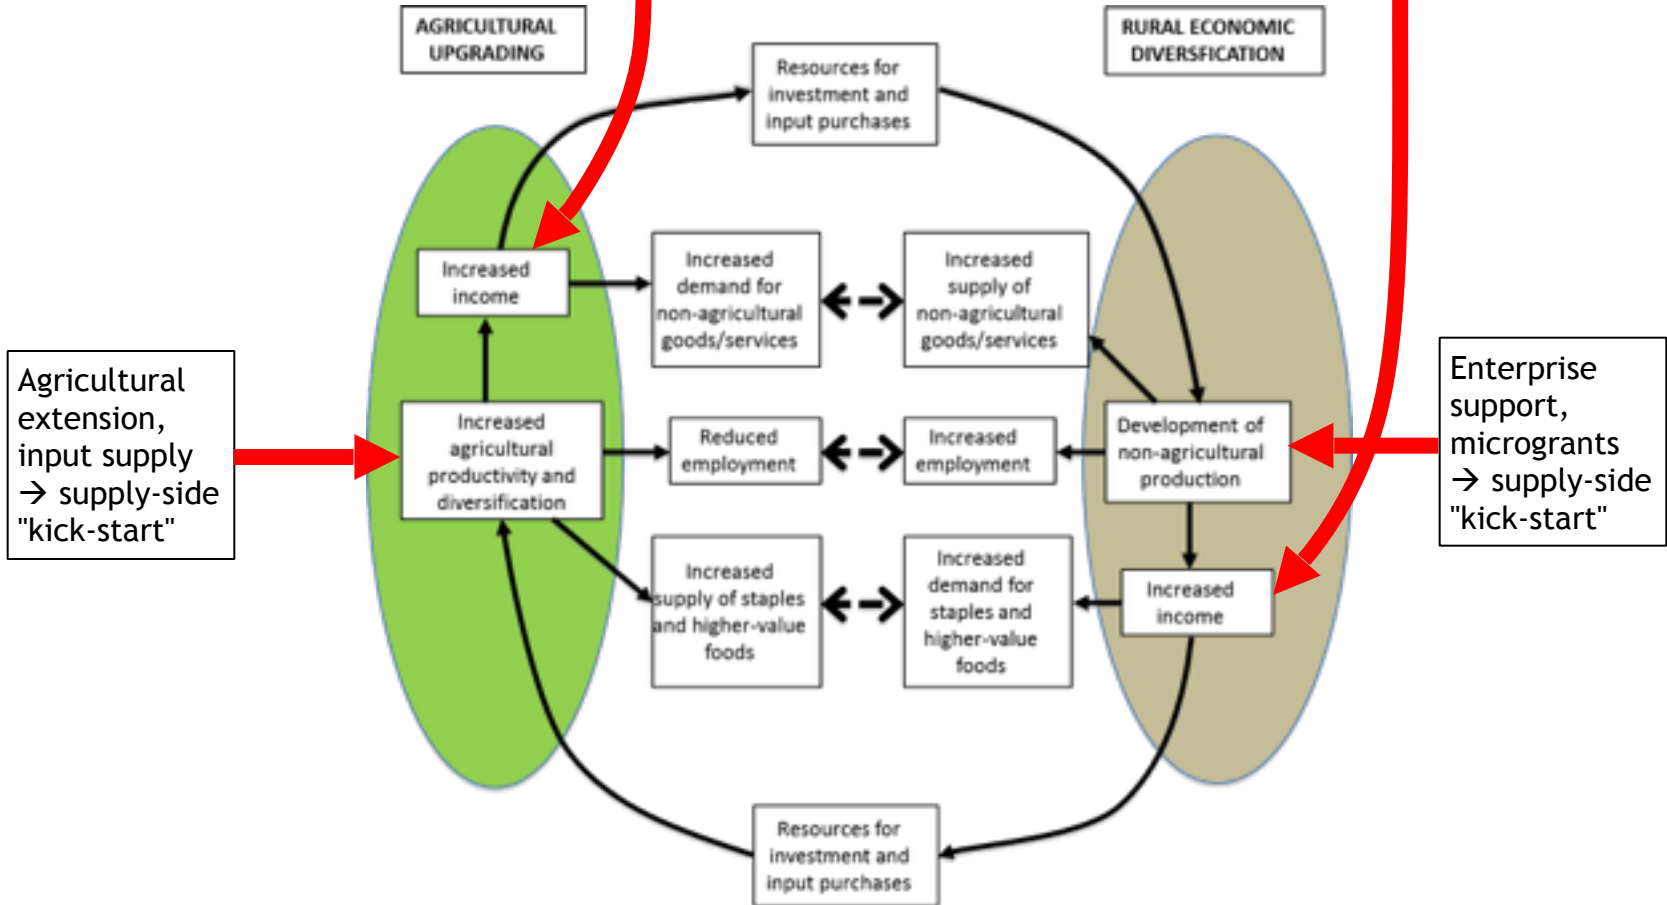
AGRICULTURAL UPGRADING

RURAL ECONOMIC DIVERSFICATION

Resources for investment and input purchases

Increased income

Increased demand for non-agricultural goods/services

Increased supply of non-agricultural goods/services

Agricultural extension, input supply → supply-side "kick-start"

Increased agricultural productivity and diversification

Reduced employment

Increased employment

Development of non-agricultural production

Enterprise support, microgrants → supply-side "kick-start"

Increased supply of staples and higher-value foods

Increased demand for staples and higher-value foods

Increased income

Resources for investment and input purchases